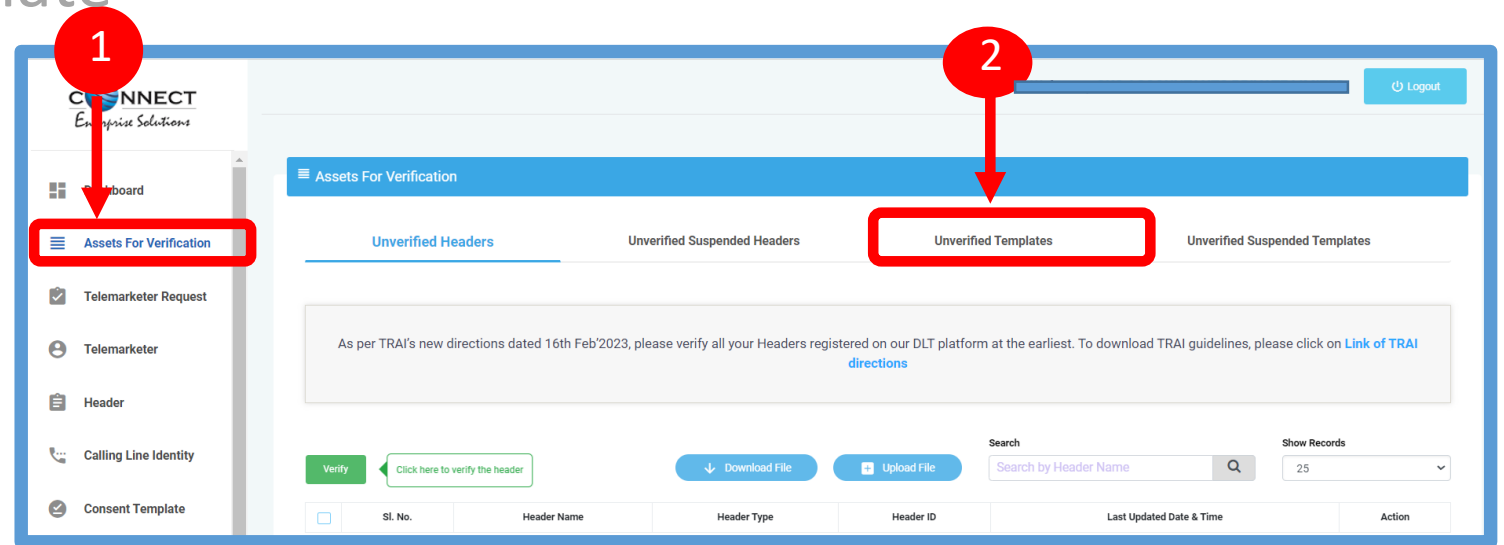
1

2

CONNECT
Enterprise Solutions

Logout

Dashboard

Assets For Verification

Telemarketer Request

Telemarketer

Header

Calling Line Identity

Consent Template

Assets For Verification

Unverified Headers

Unverified Suspended Headers

Unverified Templates

Unverified Suspended Templates

As per TRAI's new directions dated 16th Feb'2023, please verify all your Headers registered on our DLT platform at the earliest. To download TRAI guidelines, please click on Link of TRAI directions

Verify

Click here to verify the header

Download File

Upload File

Search

Search by Header Name

Show Records

25

| Sl. No. | Header Name | Header Type | Header ID | Last Updated Date & Time | Action |
|---|---|---|---|---|---|